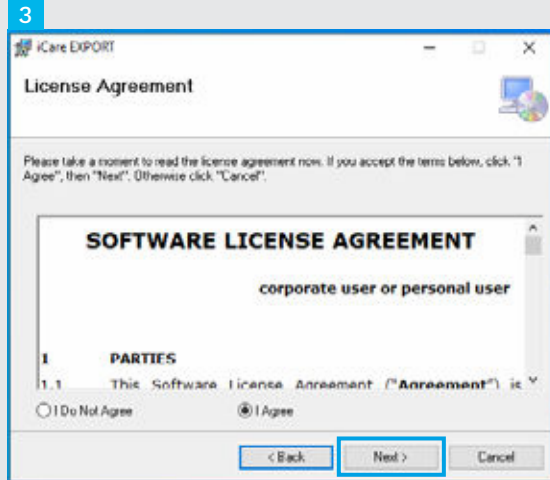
3

iCare EXPORT

License Agreement

Please take a moment to read the license agreement now. If you accept the terms below, click "I Agree", then "Next". Otherwise click "Cancel".

SOFTWARE LICENSE AGREEMENT

corporate user or personal user

1 PARTIES

1.1 This Software License Agreement ("Agreement") is

I Do Not Agree

I Agree

< Back

Next >

Cancel